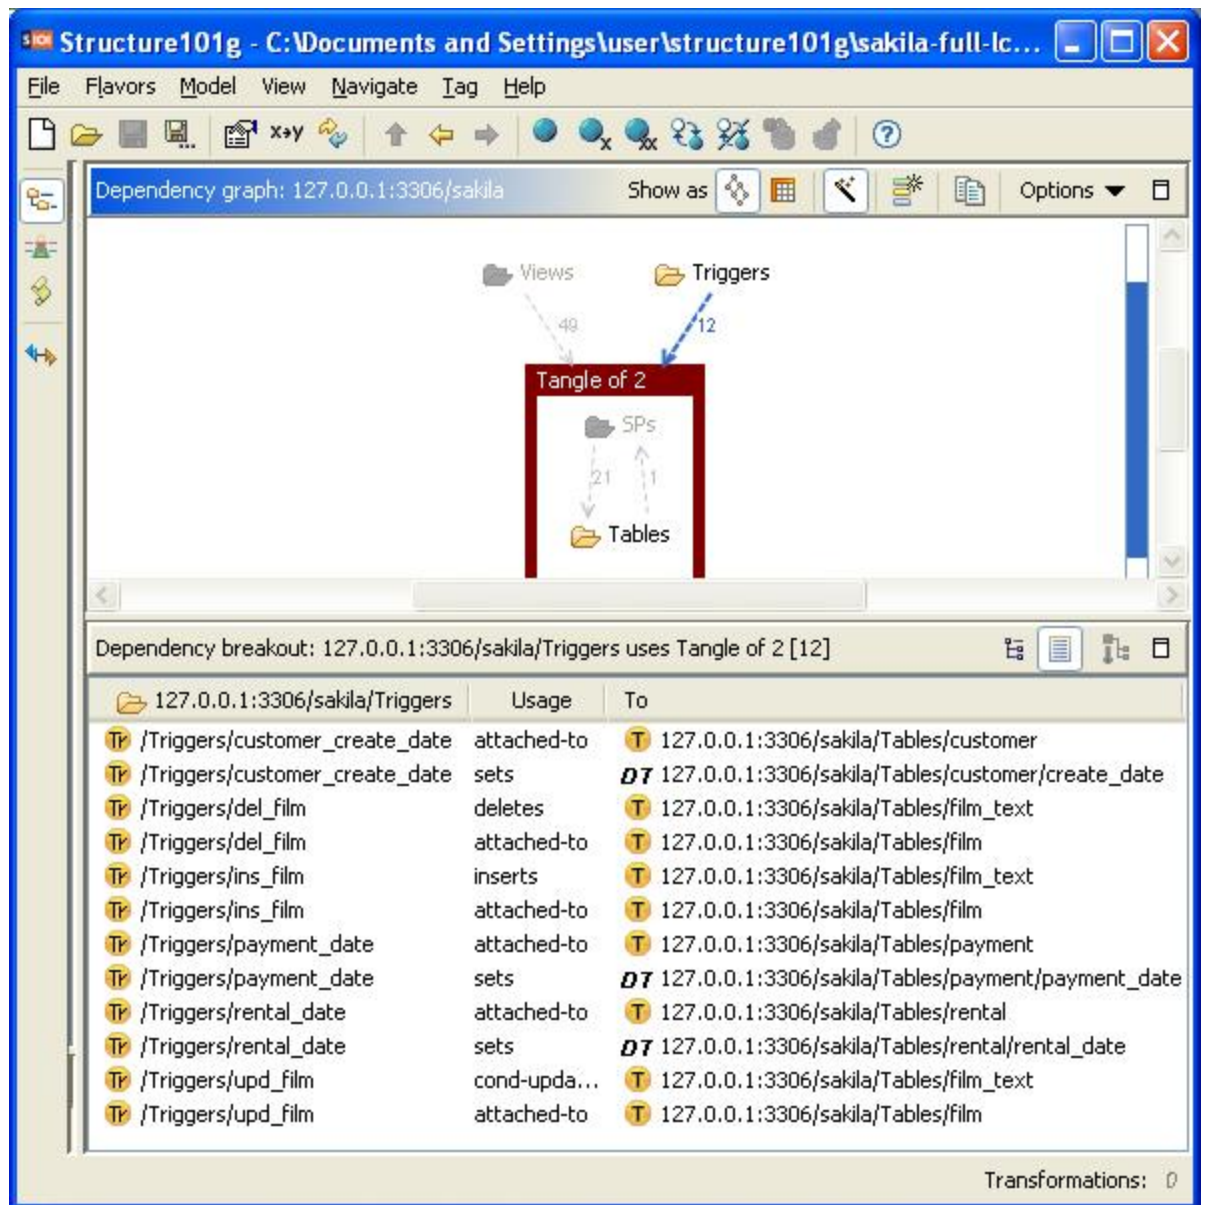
Structure101g - C:\Documents and Settings\user\structure101g\sakila-full-lc...

File Flavors Model View Navigate Tag Help

Dependency graph: 127.0.0.1:3306/sakila Show as Options

Views Triggers
49 12
Tangle of 2
SPs
21 1
Tables

Dependency breakout: 127.0.0.1:3306/sakila/Triggers uses Tangle of 2 [12]

| 127.0.0.1:3306/sakila/Triggers | Usage | To |
|---|---|---|
| /Triggers/customer_create_date | attached-to | 127.0.0.1:3306/sakila/Tables/customer |
| /Triggers/customer_create_date | sets | 127.0.0.1:3306/sakila/Tables/customer/create_date |
| /Triggers/del_film | deletes | 127.0.0.1:3306/sakila/Tables/film_text |
| /Triggers/del_film | attached-to | 127.0.0.1:3306/sakila/Tables/film |
| /Triggers/ins_film | inserts | 127.0.0.1:3306/sakila/Tables/film_text |
| /Triggers/ins_film | attached-to | 127.0.0.1:3306/sakila/Tables/film |
| /Triggers/payment_date | attached-to | 127.0.0.1:3306/sakila/Tables/payment |
| /Triggers/payment_date | sets | 127.0.0.1:3306/sakila/Tables/payment/payment_date |
| /Triggers/rental_date | attached-to | 127.0.0.1:3306/sakila/Tables/rental |
| /Triggers/rental_date | sets | 127.0.0.1:3306/sakila/Tables/rental/rental_date |
| /Triggers/upd_film | cond-upda... | 127.0.0.1:3306/sakila/Tables/film_text |
| /Triggers/upd_film | attached-to | 127.0.0.1:3306/sakila/Tables/film |

Transformations: 0